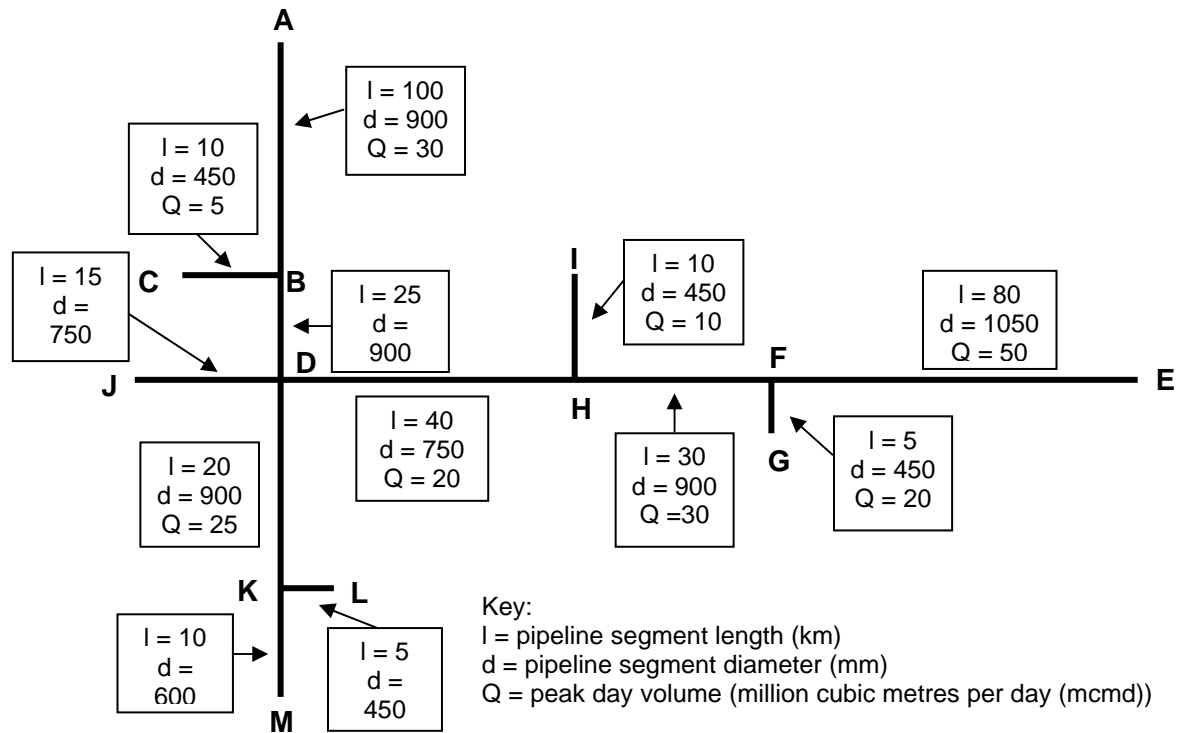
A

l = 100
d = 900
Q = 30

l = 10
d = 450
Q = 5

C

B

l = 15
d = 750

l = 25
d = 900

I

l = 10
d = 450
Q = 10

l = 80
d = 1050
Q = 50

J

D

F

E

H

l = 40
d = 750
Q = 20

G

l = 5
d = 450
Q = 20

l = 30
d = 900
Q =30

l = 20
d = 900
Q = 25

K

L

l = 10
d = 600

l = 5
d = 450

M

Key:
l = pipeline segment length (km)
d = pipeline segment diameter (mm)
Q = peak day volume (million cubic metres per day (mcmd))